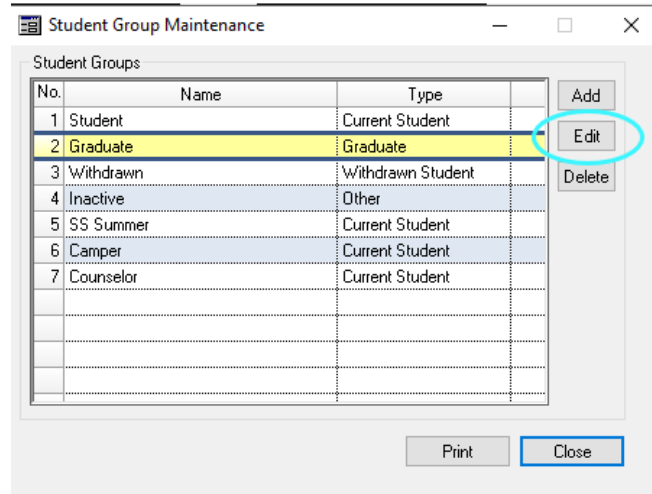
Student Group Maintenance

Student Groups

| No. | Name | Type |
|---|---|---|
| 1 | Student | Current Student |
| 2 | Graduate | Graduate |
| 3 | Withdrawn | Withdrawn Student |
| 4 | Inactive | Other |
| 5 | SS Summer | Current Student |
| 6 | Camper | Current Student |
| 7 | Counselor | Current Student |

Add

Edit

Delete

Print

Close